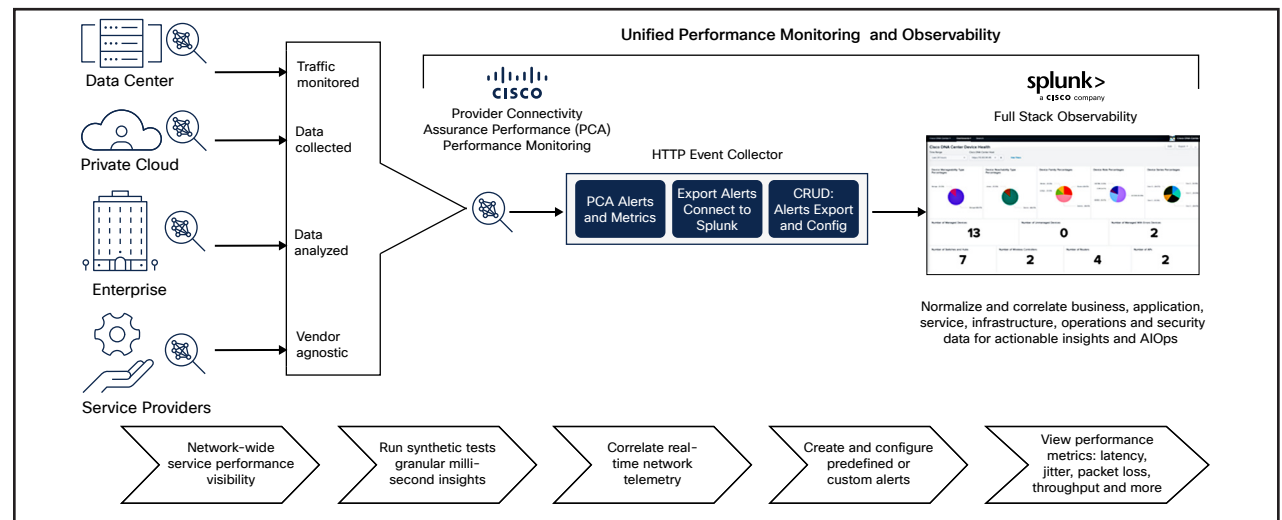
Unified Performance Monitoring and Observability

Data Center

Private Cloud

Enterprise

Service Providers

Traffic monitored

Data collected

Data analyzed

Vendor agnostic

cisco

Provider Connectivity Assurance Performance (PCA) Performance Monitoring

HTTP Event Collector

PCA Alerts and Metrics

Export Alerts Connect to Splunk

CRUD: Alerts Export and Config

splunk>
a cisco company

Full Stack Observability

Cisco DNA Center Device Health

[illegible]

13

0

2

7

2

4

2

Normalize and correlate business, application, service, infrastructure, operations and security data for actionable insights and AIOps

Network-wide service performance visibility

Run synthetic tests granular milli-second insights

Correlate real-time network telemetry

Create and configure predefined or custom alerts

View performance metrics: latency, jitter, packet loss, throughput and more